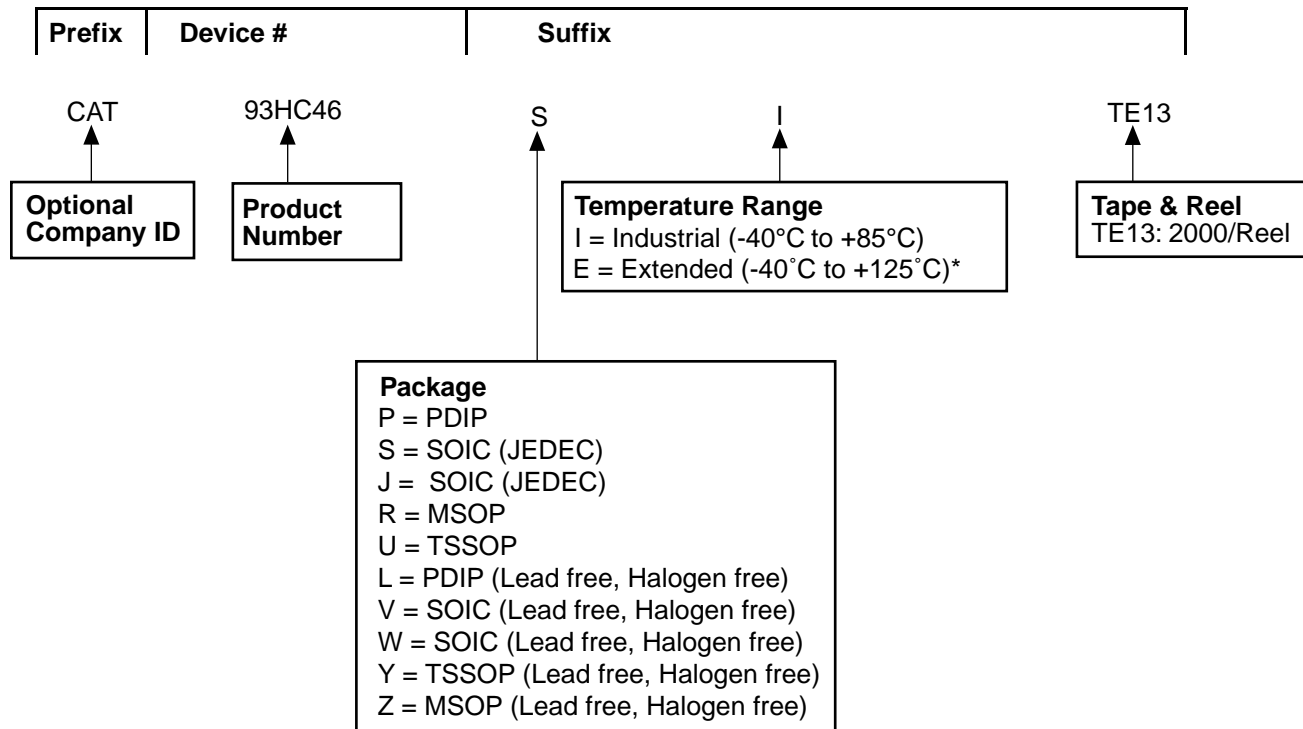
Prefix | Device # | Suffix

CAT

93HC46

S

I

TE13

Optional Company ID

Product Number

Temperature Range
I = Industrial (-40°C to +85°C)
E = Extended (-40˚C to +125˚C)*

Tape & Reel
TE13: 2000/Reel

Package
P = PDIP
S = SOIC (JEDEC)
J = SOIC (JEDEC)
R = MSOP
U = TSSOP
L = PDIP (Lead free, Halogen free)
V = SOIC (Lead free, Halogen free)
W = SOIC (Lead free, Halogen free)
Y = TSSOP (Lead free, Halogen free)
Z = MSOP (Lead free, Halogen free)